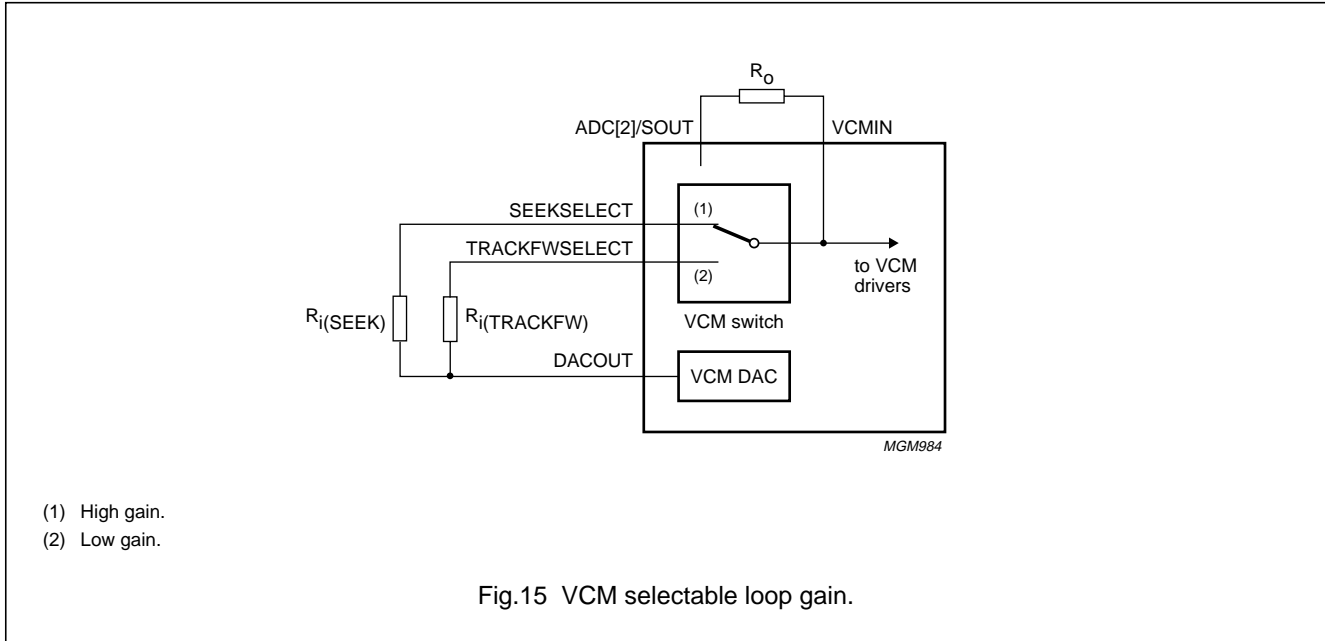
$R_o$

ADC[2]/SOUT

VCMIN

SEEKSELECT

(1)

TRACKFWSELECT

(2)

to VCM drivers

$R_{i(SEEK)}$

$R_{i(TRACKFW)}$

VCM switch

DACOUT

VCM DAC

MGM984

(1) High gain.

(2) Low gain.

Fig.15 VCM selectable loop gain.